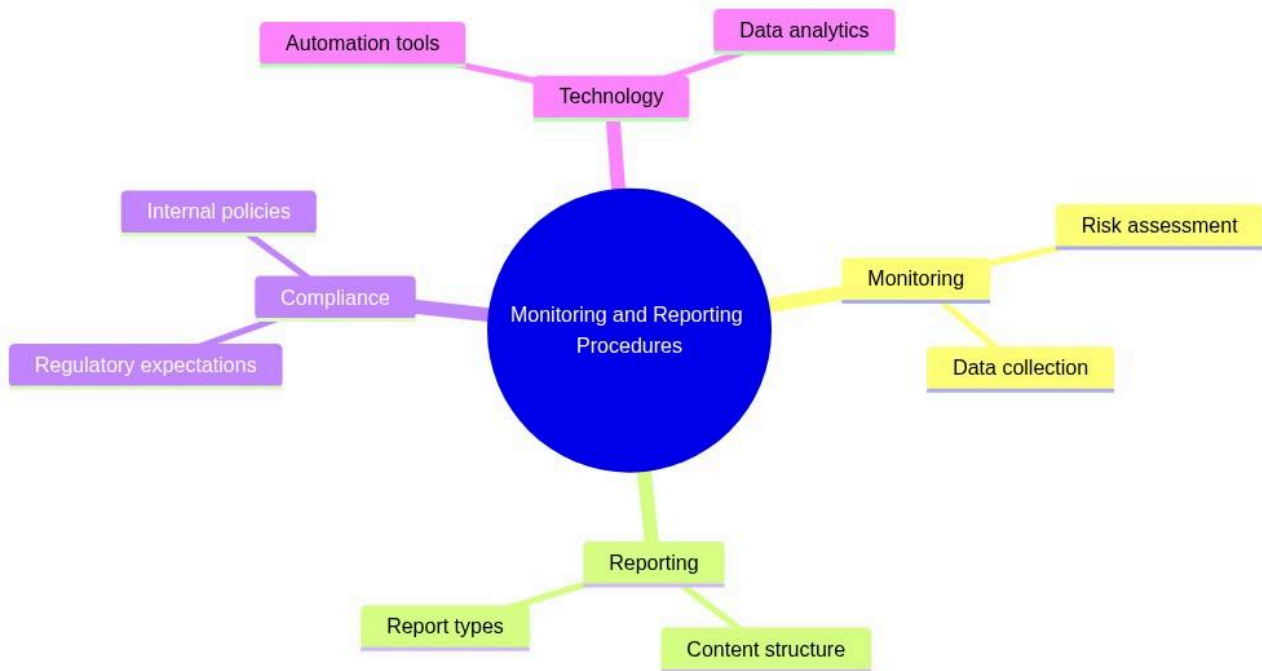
Monitoring and Reporting Procedures

Technology

Automation tools

Data analytics

Monitoring

Risk assessment

Data collection

Reporting

Report types

Content structure

Compliance

Internal policies

Regulatory expectations